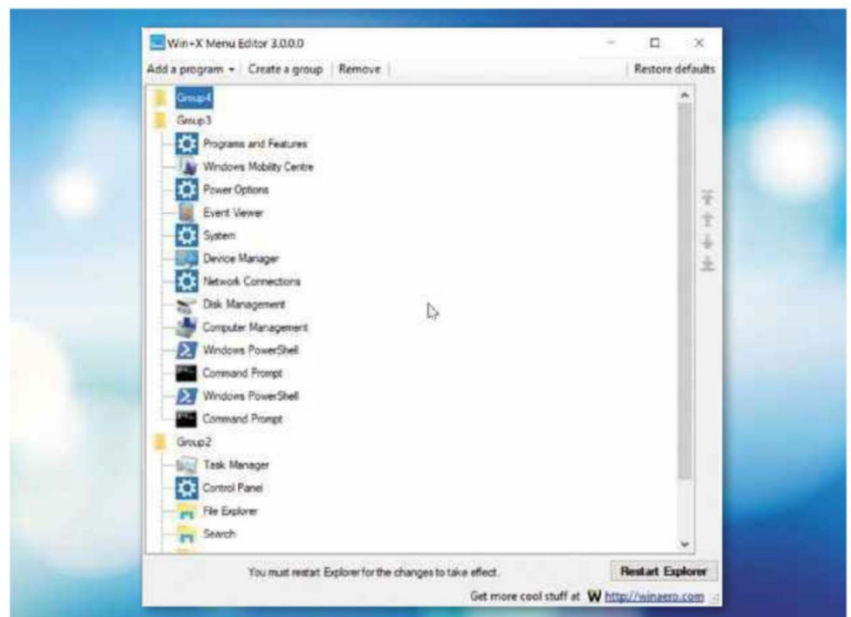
Win+X Menu Editor 3.0.0.0

Add a program ▾ | Create a group | Remove | Restore defaults

Group4
Group3
Programs and Features
Windows Mobility Centre
Power Options
Event Viewer
System
Device Manager
Network Connections
Disk Management
Computer Management
Windows PowerShell
Command Prompt
Windows PowerShell
Command Prompt
Group2
Task Manager
Control Panel
File Explorer
Search

You must restart Explorer for the changes to take effect.

Restart Explorer

Get more cool stuff at W http://winaero.com